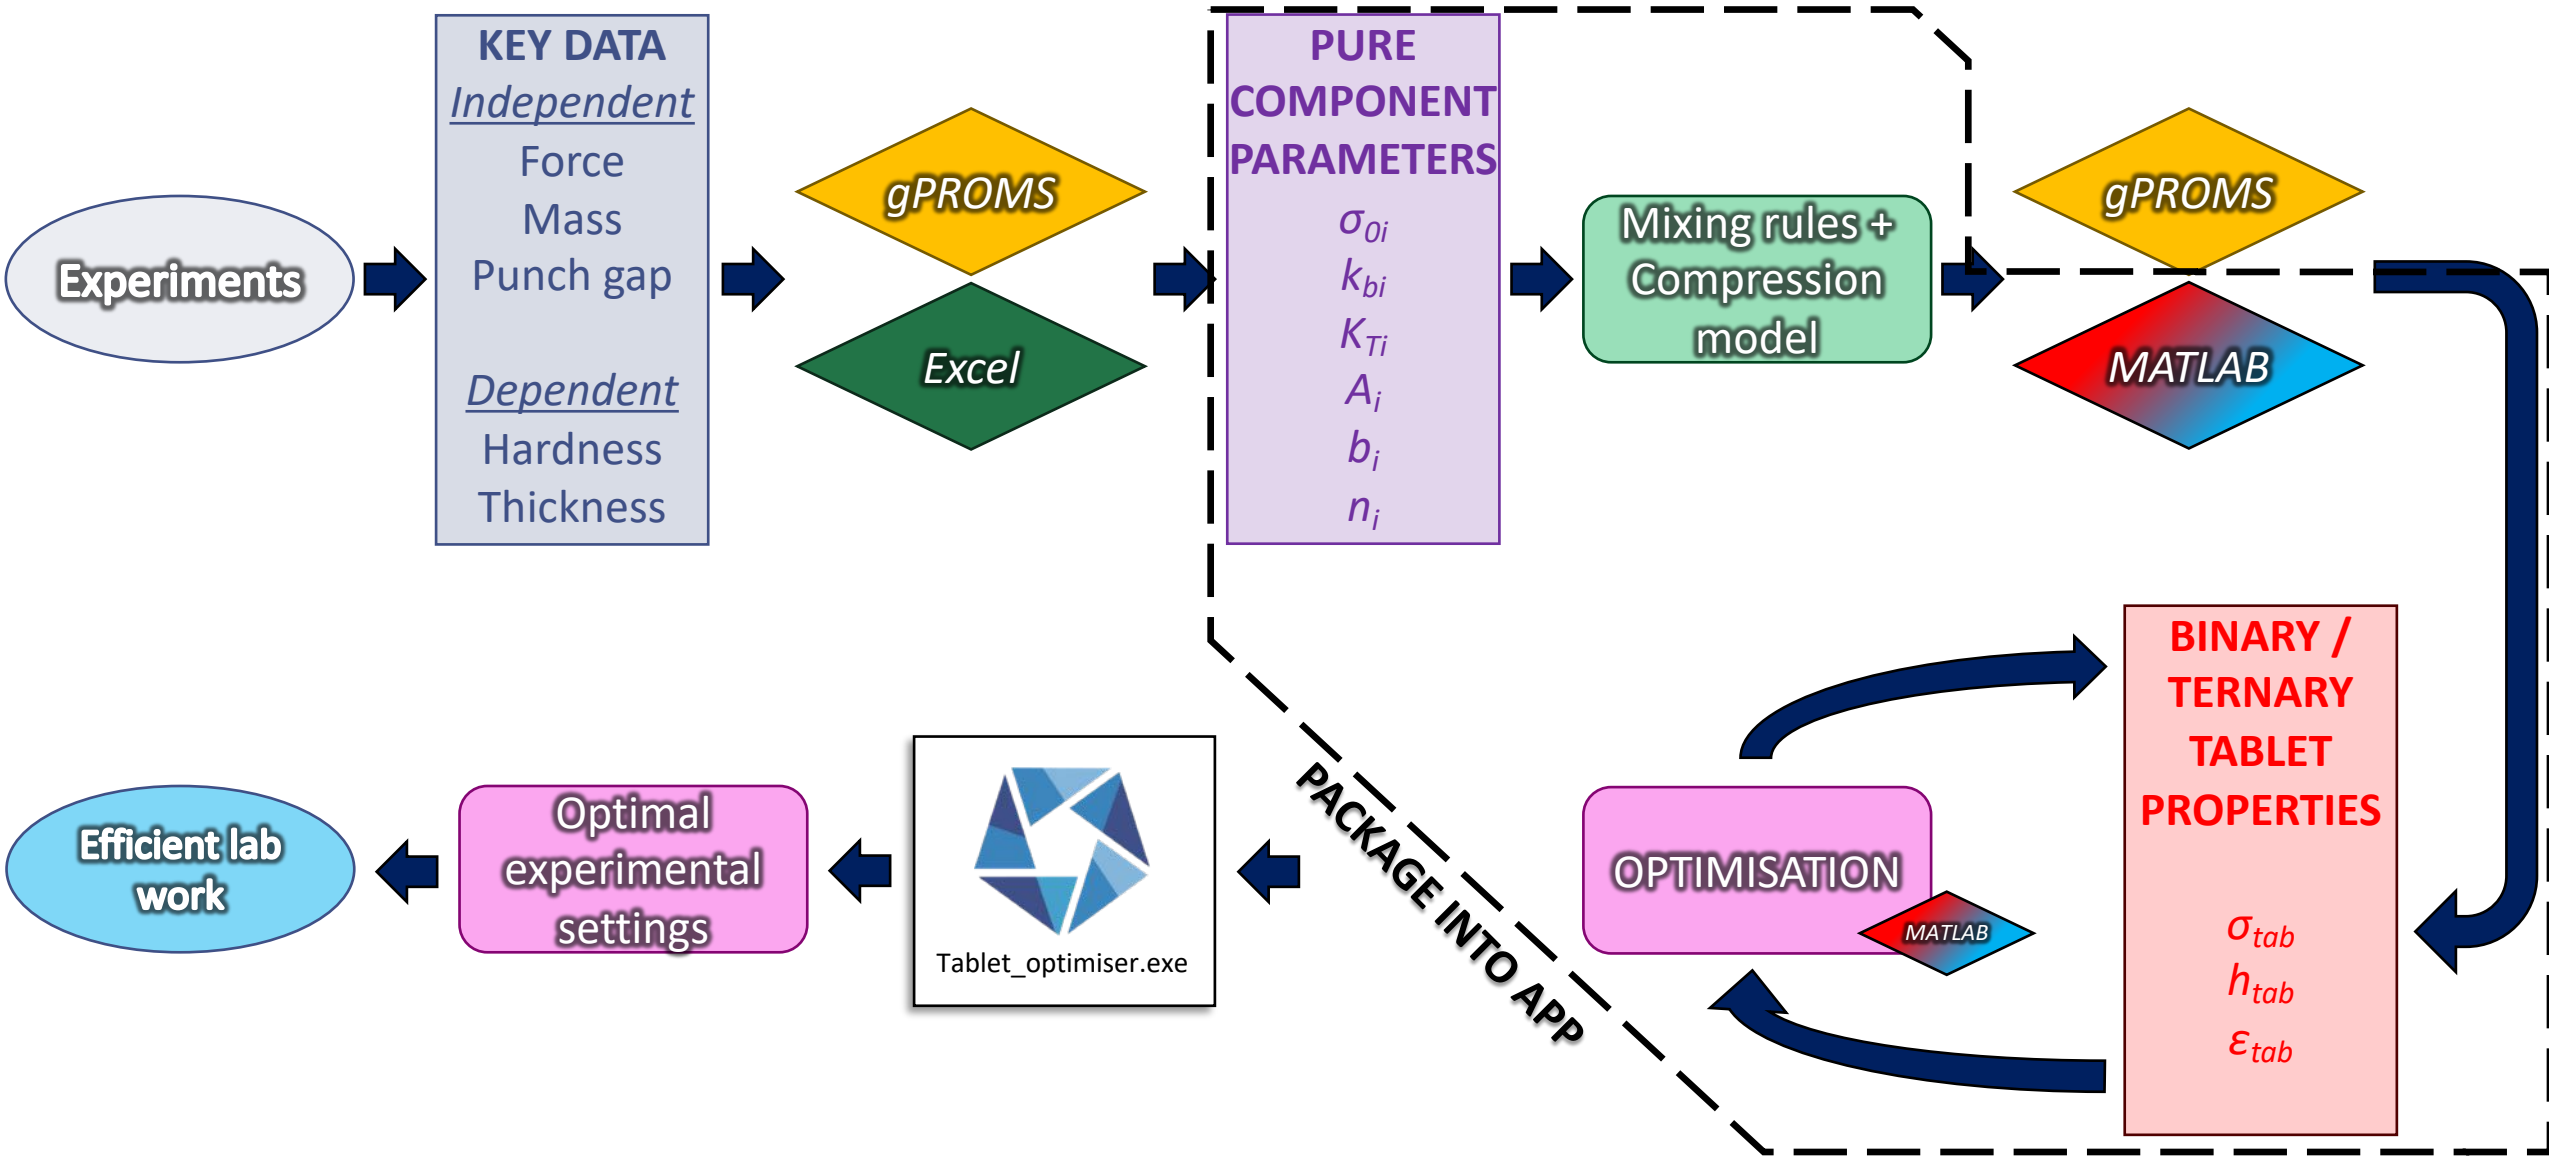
Experiments

KEY DATA
Independent
Force
Mass
Punch gap

Dependent
Hardness
Thickness

gPROMS

Excel

PURE COMPONENT PARAMETERS
$\sigma_{0i}$
$k_{bi}$
$K_{Ti}$
$A_i$
$b_i$
$n_i$

Mixing rules + Compression model

gPROMS

MATLAB

BINARY / TERNARY TABLET PROPERTIES
$\sigma_{tab}$
$h_{tab}$
$\varepsilon_{tab}$

OPTIMISATION

MATLAB

PACKAGE INTO APP

Tablet_optimiser.exe

Optimal experimental settings

Efficient lab work